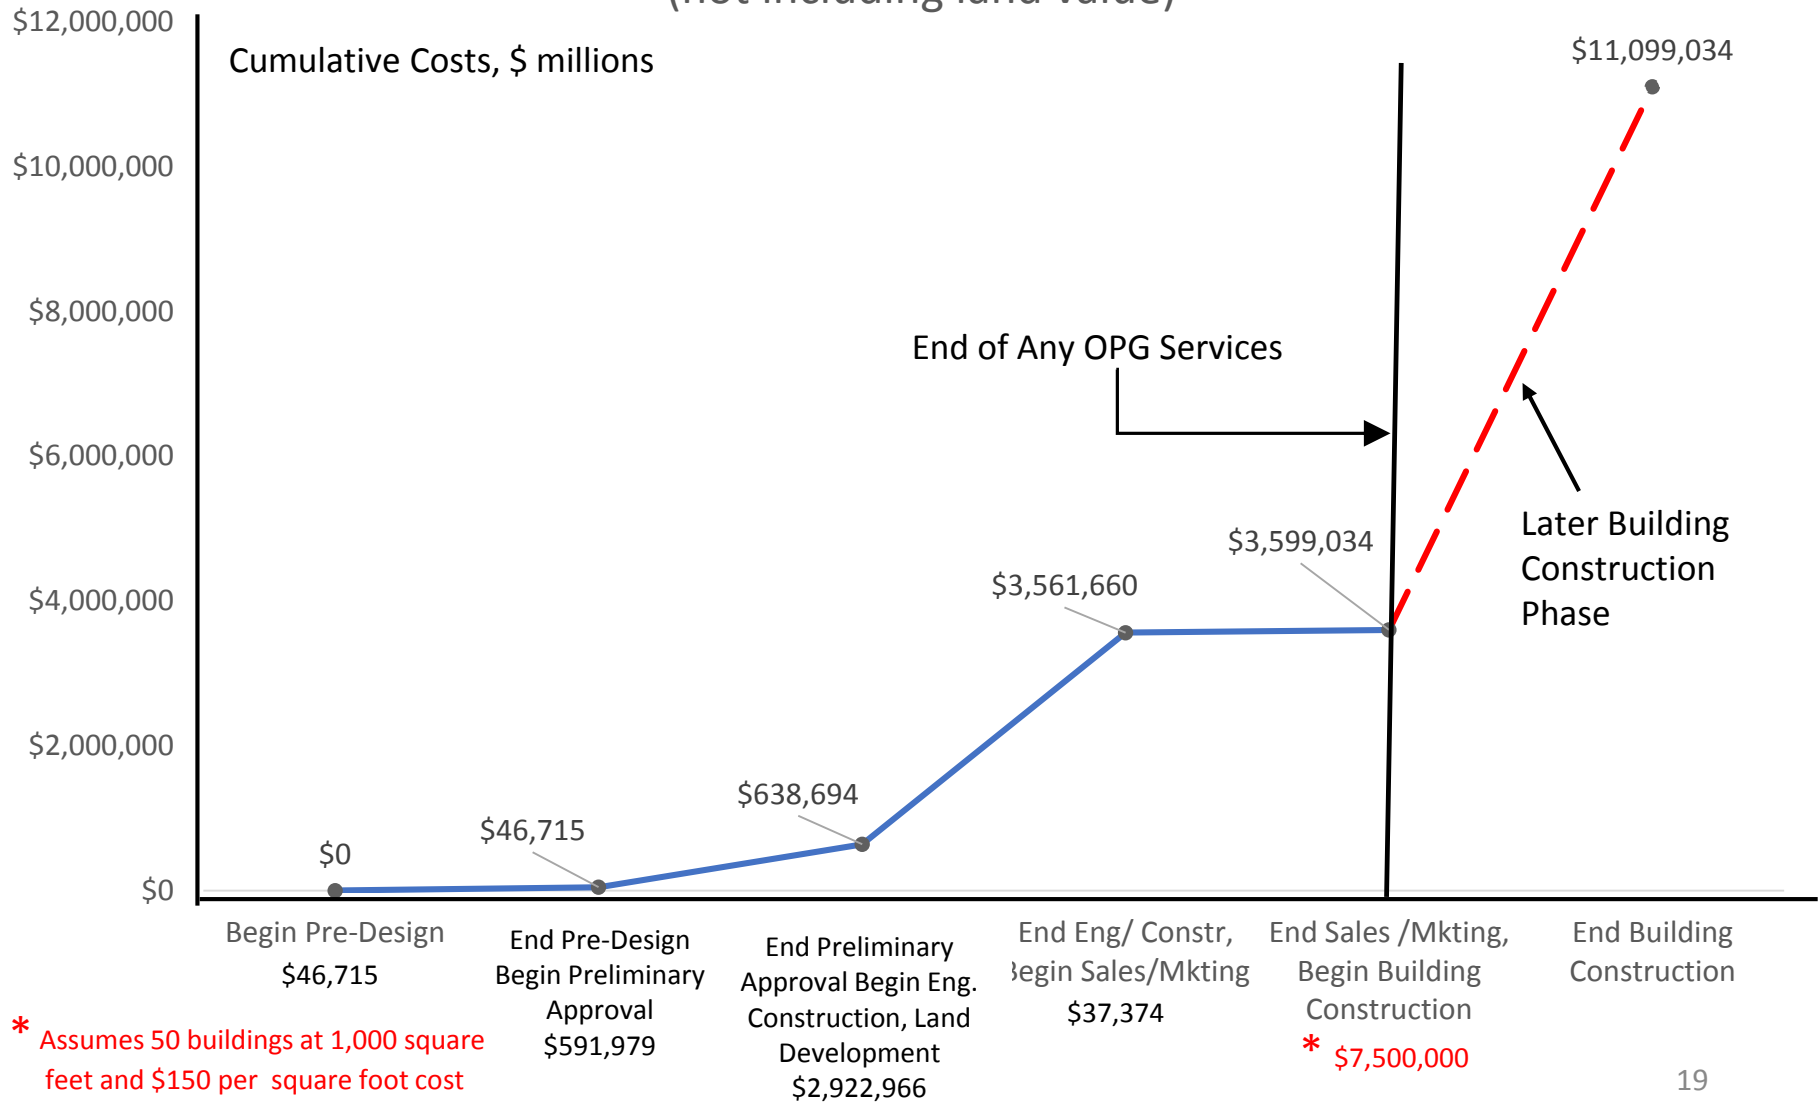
(not including land value)

Cumulative Costs, $ millions

$12,000,000
$10,000,000
$8,000,000
$6,000,000
$4,000,000
$2,000,000
$0

$11,099,034

End of Any OPG Services

Later Building Construction Phase

$3,599,034
$3,561,660
$638,694
$46,715
$0

Begin Pre-Design
$46,715

End Pre-Design Begin Preliminary Approval
$591,979

End Preliminary Approval Begin Eng. Construction, Land Development
$2,922,966

End Eng/ Constr, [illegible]egin Sales/Mkting
$37,374

End Sales /Mkting, Begin Building Construction
* $7,500,000

End Building Construction

* Assumes 50 buildings at 1,000 square feet and $150 per square foot cost

19